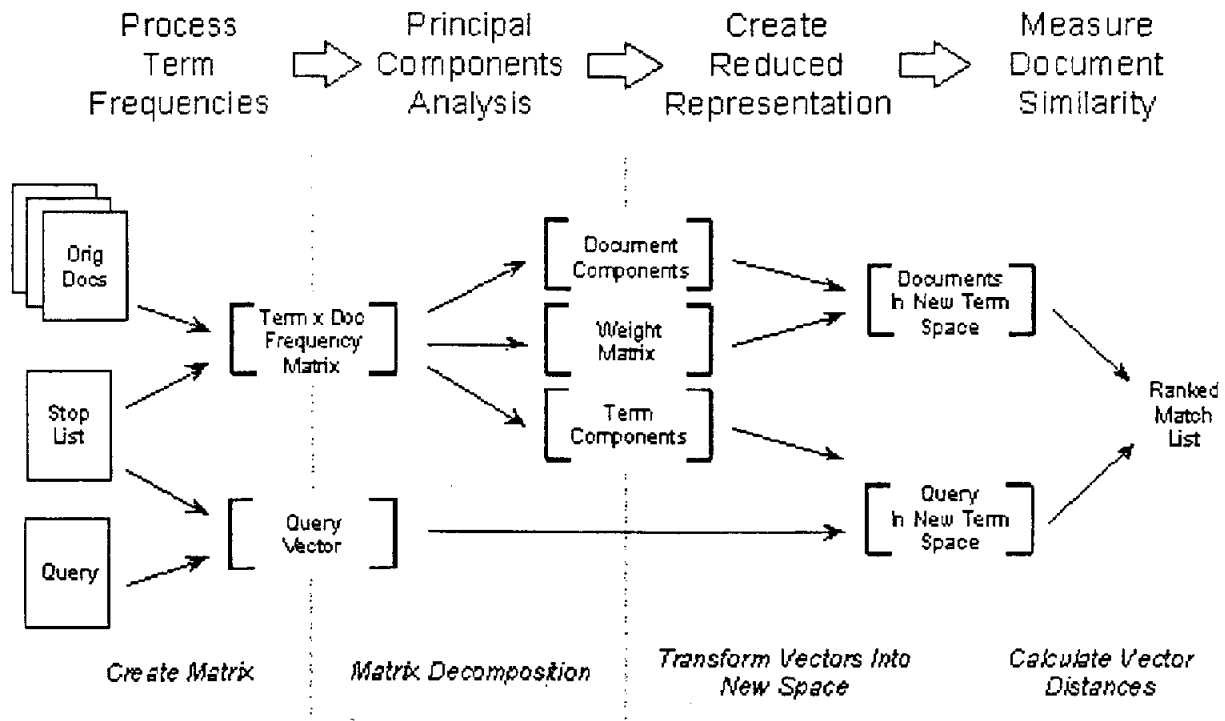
Process Term Frequencies

Principal Components Analysis

Create Reduced Representation

Measure Document Similarity

Orig Docs

Stop List

Query

Term x Doc Frequency Matrix

Query Vector

Document Components

Weight Matrix

Term Components

Documents In New Term Space

Query In New Term Space

Ranked Match List

Create Matrix

Matrix Decomposition

Transform Vectors Into New Space

Calculate Vector Distances